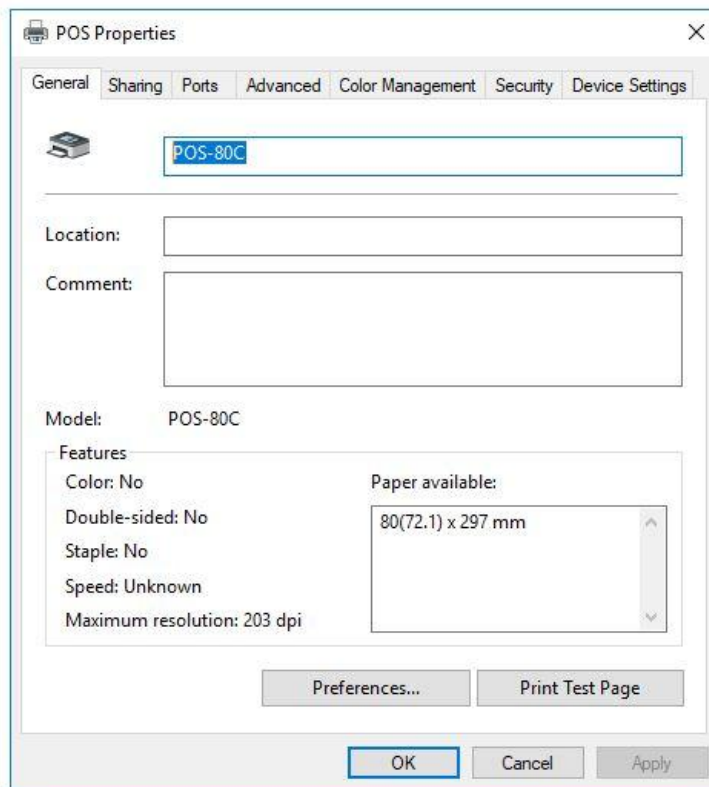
POS Properties

×

General Sharing Ports Advanced Color Management Security Device Settings

POS-80C

Location:

Comment:

Model: POS-80C

Features

Color: No

Double-sided: No

Staple: No

Speed: Unknown

Maximum resolution: 203 dpi

Paper available:

80(72.1) x 297 mm

Preferences...

Print Test Page

OK

Cancel

Apply